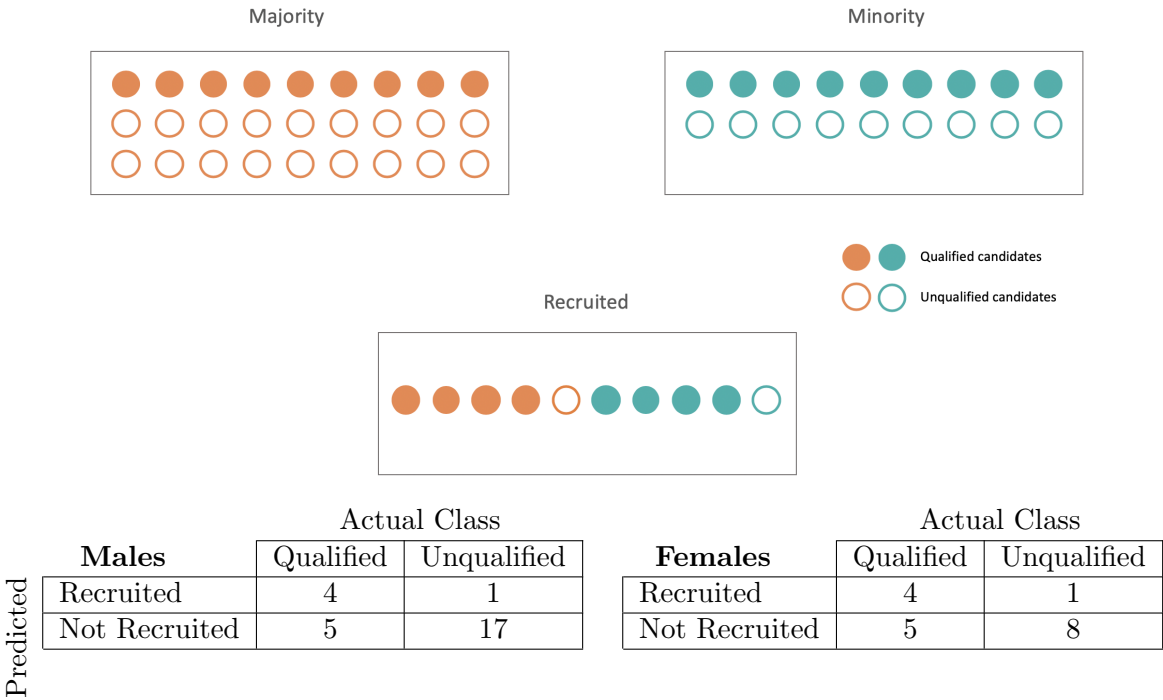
Majority

Minority

Qualified candidates

Unqualified candidates

Recruited

Actual Class

| **Males** | Qualified | Unqualified |
|---|---|---|
| Recruited | 4 | 1 |
| Not Recruited | 5 | 17 |

Actual Class

| **Females** | Qualified | Unqualified |
|---|---|---|
| Recruited | 4 | 1 |
| Not Recruited | 5 | 8 |

Predicted